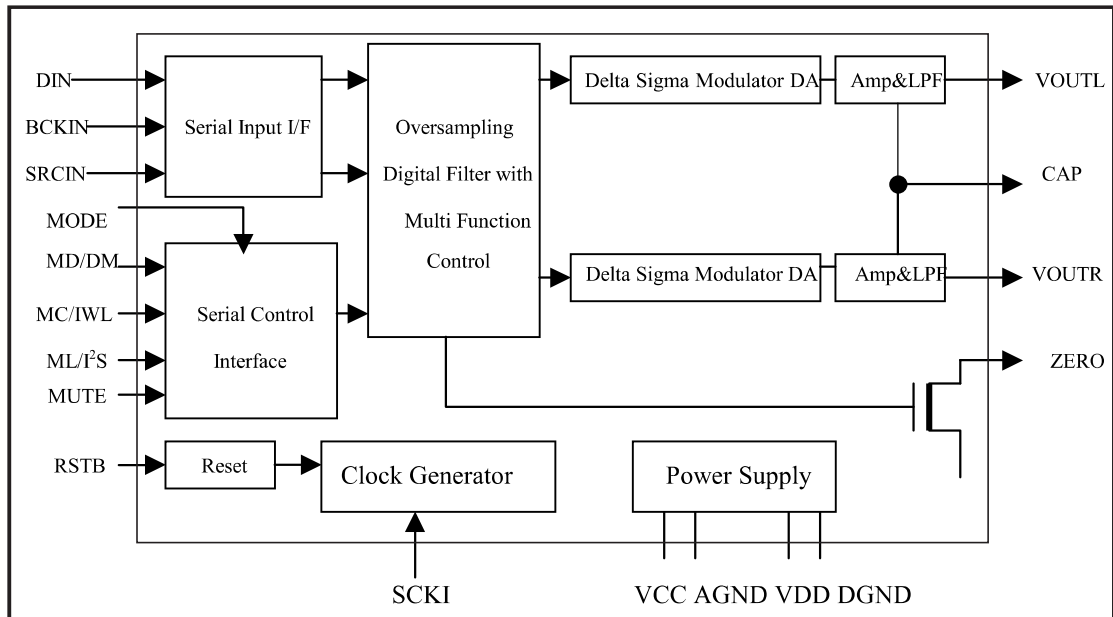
DIN
BCKIN
SRCIN
MODE
MD/DM
MC/IWL
ML/I$^2$S
MUTE
RSTB

Serial Input I/F

Serial Control Interface

Oversampling Digital Filter with Multi Function Control

Delta Sigma Modulator DA
Amp&LPF
Delta Sigma Modulator DA
Amp&LPF

VOUTL
CAP
VOUTR
ZERO

Reset
Clock Generator
Power Supply

SCKI
VCC AGND VDD DGND